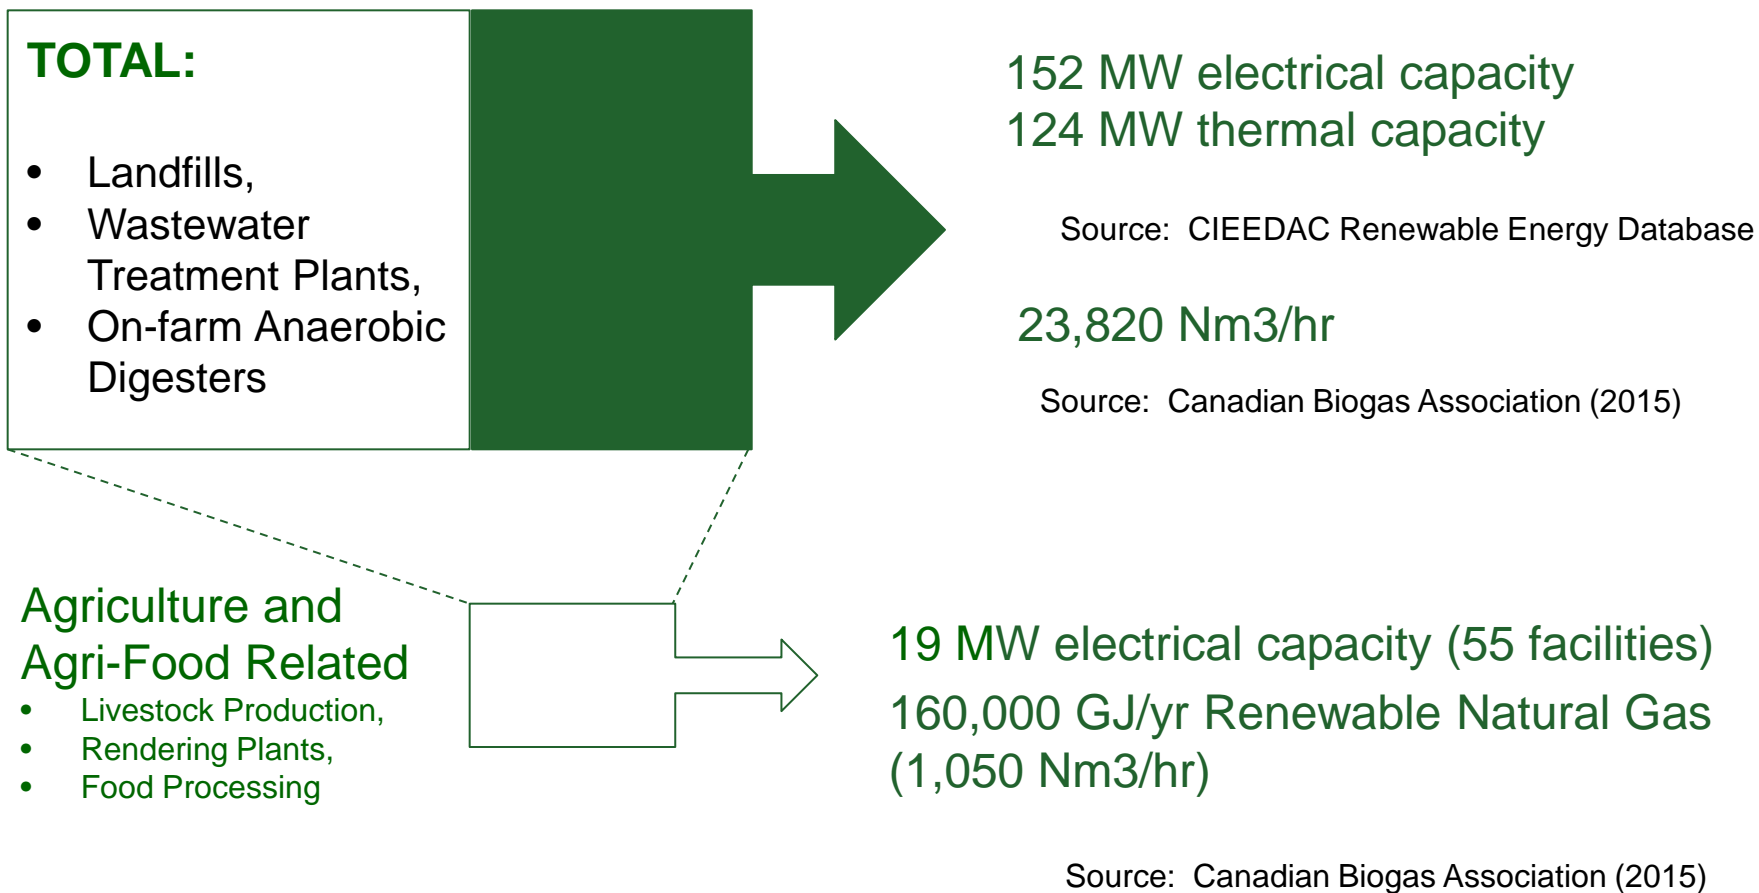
TOTAL:

- Landfills,
- Wastewater Treatment Plants,
- On-farm Anaerobic Digesters

152 MW electrical capacity
124 MW thermal capacity

Source: CIEEDAC Renewable Energy Database

23,820 Nm3/hr

Source: Canadian Biogas Association (2015)

Agriculture and Agri-Food Related

- Livestock Production,
- Rendering Plants,
- Food Processing

19 MW electrical capacity (55 facilities)
160,000 GJ/yr Renewable Natural Gas (1,050 Nm3/hr)

Source: Canadian Biogas Association (2015)